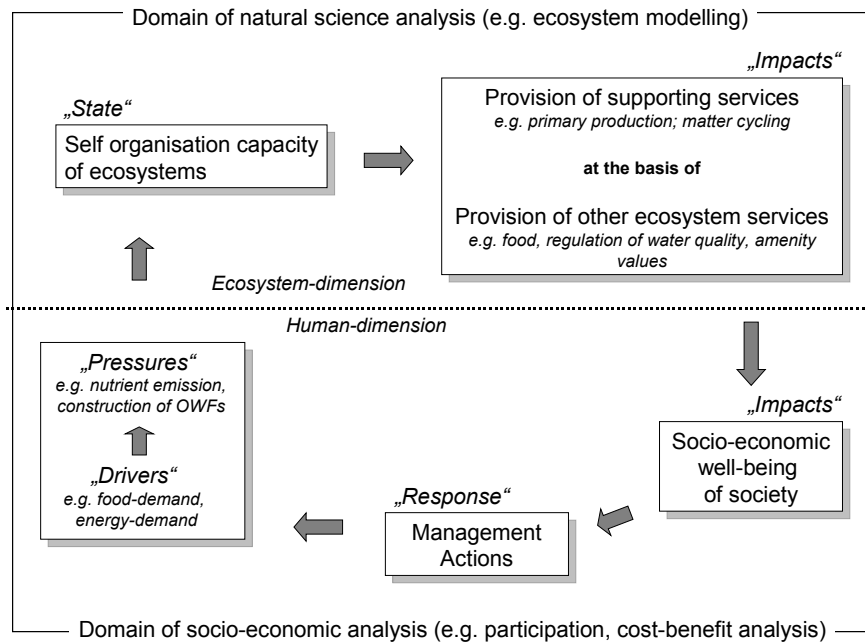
Domain of natural science analysis (e.g. ecosystem modelling)

„State“

Self organisation capacity of ecosystems

„Impacts“

Provision of supporting services
e.g. primary production; matter cycling

at the basis of

Provision of other ecosystem services
e.g. food, regulation of water quality, amenity values

Ecosystem-dimension

Human-dimension

„Pressures“
e.g. nutrient emission, construction of OWFs

„Drivers“
e.g. food-demand, energy-demand

„Impacts“

Socio-economic well-being of society

„Response“

Management Actions

Domain of socio-economic analysis (e.g. participation, cost-benefit analysis)